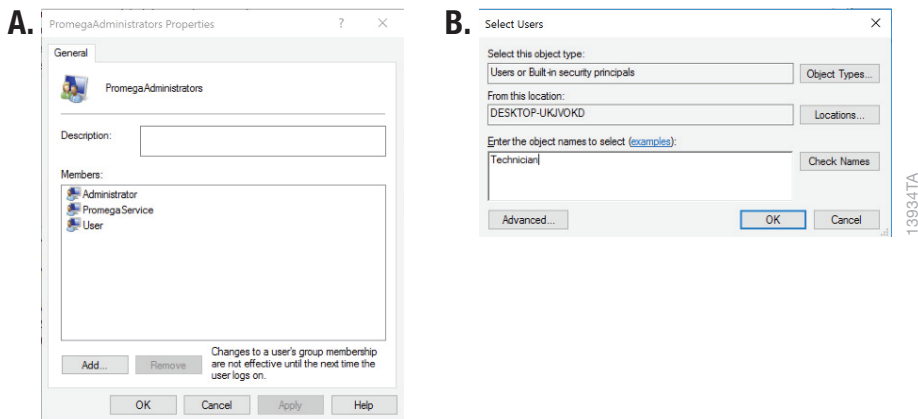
A.

PromegaAdministrators Properties ? ×

General

PromegaAdministrators

Description:

Members:

Administrator
PromegaService
User

Add... Remove

Changes to a user's group membership are not effective until the next time the user logs on.

OK Cancel Apply Help

B.

Select Users ×

Select this object type:

Users or Built-in security principals

Object Types...

From this location:

DESKTOP-UKJVOKD

Locations...

Enter the object names to select (examples):

Technician

Check Names

Advanced...

OK Cancel

13934TA